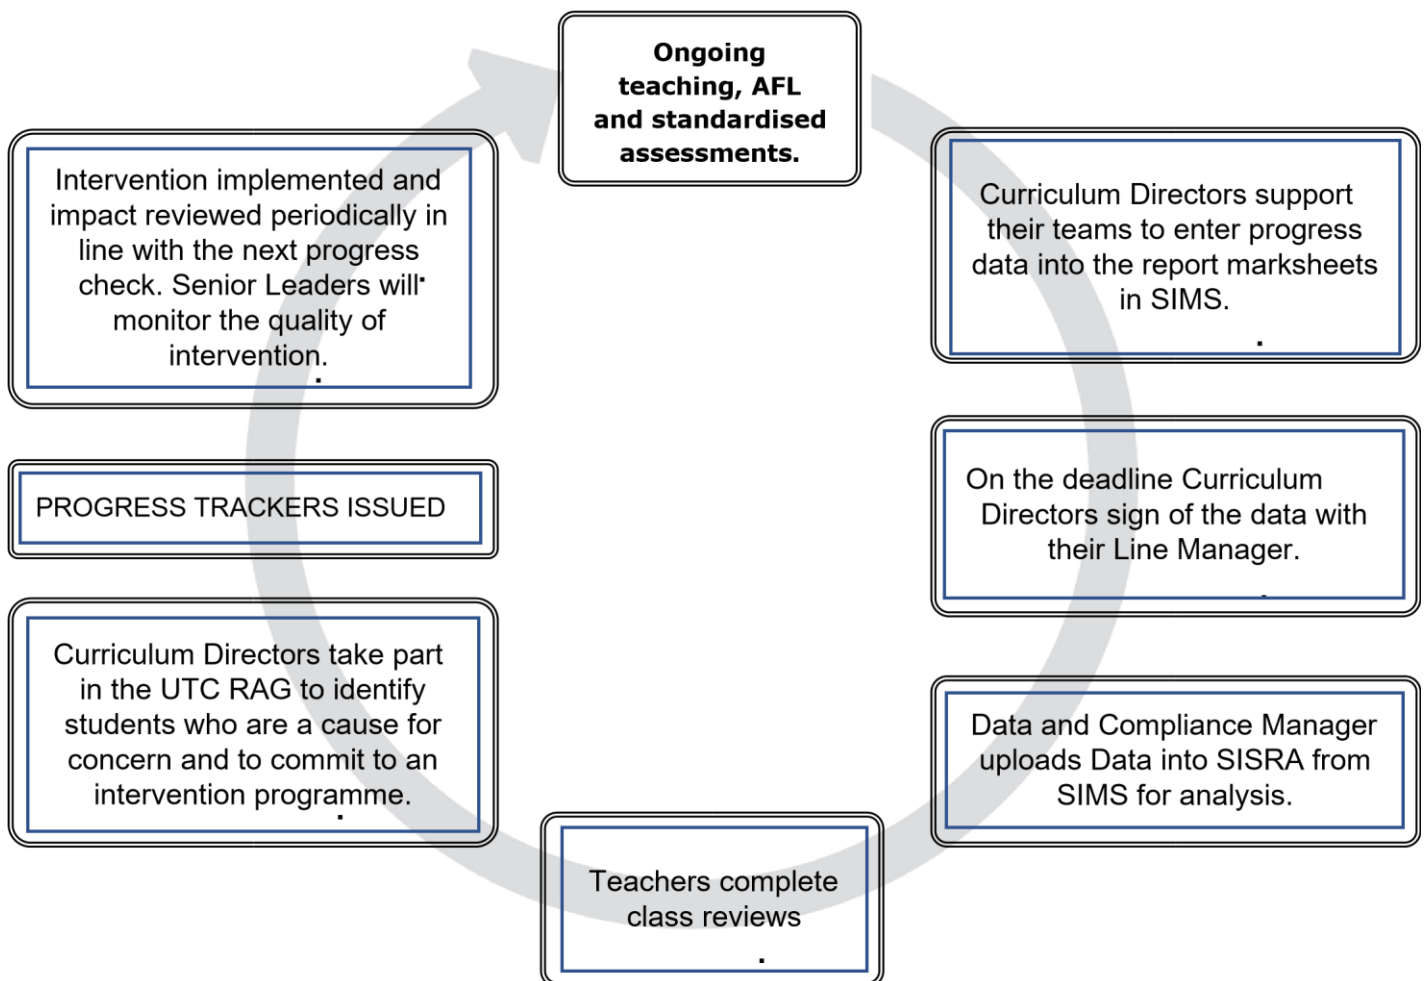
Ongoing teaching, AFL and standardised assessments.

Curriculum Directors support their teams to enter progress data into the report marksheets in SIMS.

On the deadline Curriculum Directors sign of the data with their Line Manager.

Data and Compliance Manager uploads Data into SISRA from SIMS for analysis.

Teachers complete class reviews

Curriculum Directors take part in the UTC RAG to identify students who are a cause for concern and to commit to an intervention programme.

PROGRESS TRACKERS ISSUED

Intervention implemented and impact reviewed periodically in line with the next progress check. Senior Leaders will monitor the quality of intervention.